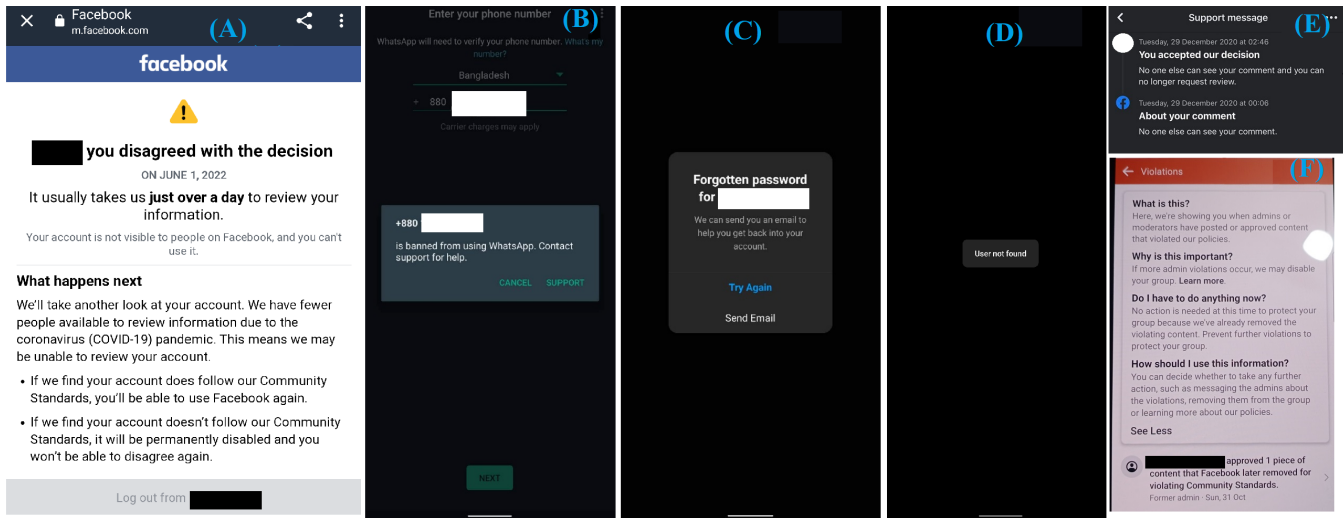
Facebook
m.facebook.com
(A)
facebook

you disagreed with the decision
ON JUNE 1, 2022
It usually takes us just over a day to review your information.
Your account is not visible to people on Facebook, and you can't use it.

What happens next
We'll take another look at your account. We have fewer people available to review information due to the coronavirus (COVID-19) pandemic. This means we may be unable to review your account.

• If we find your account does follow our Community Standards, you'll be able to use Facebook again.

• If we find your account doesn't follow our Community Standards, it will be permanently disabled and you won't be able to disagree again.

Log out from

Enter your phone number
(B)
WhatsApp will need to verify your phone number. What's my number?
Bangladesh
+ 880
Carrier charges may apply
+880
is banned from using WhatsApp. Contact support for help.
CANCEL SUPPORT
NEXT

(C)
Forgotten password for
We can send you an email to help you get back into your account.
Try Again
Send Email

(D)
User not found

Support message
(E)
Tuesday, 29 December 2020 at 02:46
You accepted our decision
No one else can see your comment and you can no longer request review.
Tuesday, 29 December 2020 at 00:06
About your comment
No one else can see your comment.

Violations
(F)
What is this?
Here, we're showing you when admins or moderators have posted or approved content that violated our policies.
Why is this important?
If more admin violations occur, we may disable your group. Learn more.
Do I have to do anything now?
No action is needed at this time to protect your group because we've already removed the violating content. Prevent further violations to protect your group.
How should I use this information?
You can decide whether to take any further action, such as messaging the admins about the violations, removing them from the group or learning more about our policies.
See Less
approved 1 piece of content that Facebook later removed for violating Community Standards.
Former admin · Sun, 31 Oct